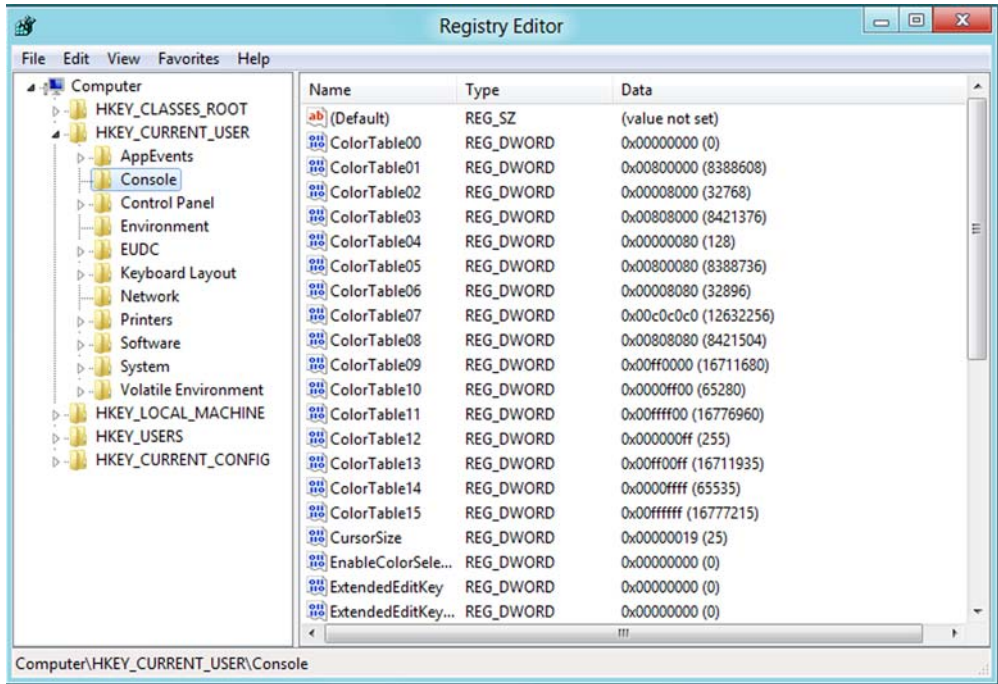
Registry Editor

File Edit View Favorites Help

Computer
HKEY_CLASSES_ROOT
HKEY_CURRENT_USER
AppEvents
Console
Control Panel
Environment
EUDC
Keyboard Layout
Network
Printers
Software
System
Volatile Environment
HKEY_LOCAL_MACHINE
HKEY_USERS
HKEY_CURRENT_CONFIG

| Name | Type | Data |
|---|---|---|
| (Default) | REG_SZ | (value not set) |
| ColorTable00 | REG_DWORD | 0x00000000 (0) |
| ColorTable01 | REG_DWORD | 0x00800000 (8388608) |
| ColorTable02 | REG_DWORD | 0x00008000 (32768) |
| ColorTable03 | REG_DWORD | 0x00808000 (8421376) |
| ColorTable04 | REG_DWORD | 0x00000080 (128) |
| ColorTable05 | REG_DWORD | 0x00800080 (8388736) |
| ColorTable06 | REG_DWORD | 0x00008080 (32896) |
| ColorTable07 | REG_DWORD | 0x00c0c0c0 (12632256) |
| ColorTable08 | REG_DWORD | 0x00808080 (8421504) |
| ColorTable09 | REG_DWORD | 0x00ff0000 (16711680) |
| ColorTable10 | REG_DWORD | 0x0000ff00 (65280) |
| ColorTable11 | REG_DWORD | 0x00ffff00 (16776960) |
| ColorTable12 | REG_DWORD | 0x000000ff (255) |
| ColorTable13 | REG_DWORD | 0x00ff00ff (16711935) |
| ColorTable14 | REG_DWORD | 0x0000ffff (65535) |
| ColorTable15 | REG_DWORD | 0x00ffffff (16777215) |
| CursorSize | REG_DWORD | 0x00000019 (25) |
| EnableColorSele... | REG_DWORD | 0x00000000 (0) |
| ExtendedEditKey | REG_DWORD | 0x00000000 (0) |
| ExtendedEditKey... | REG_DWORD | 0x00000000 (0) |

Computer\HKEY_CURRENT_USER\Console